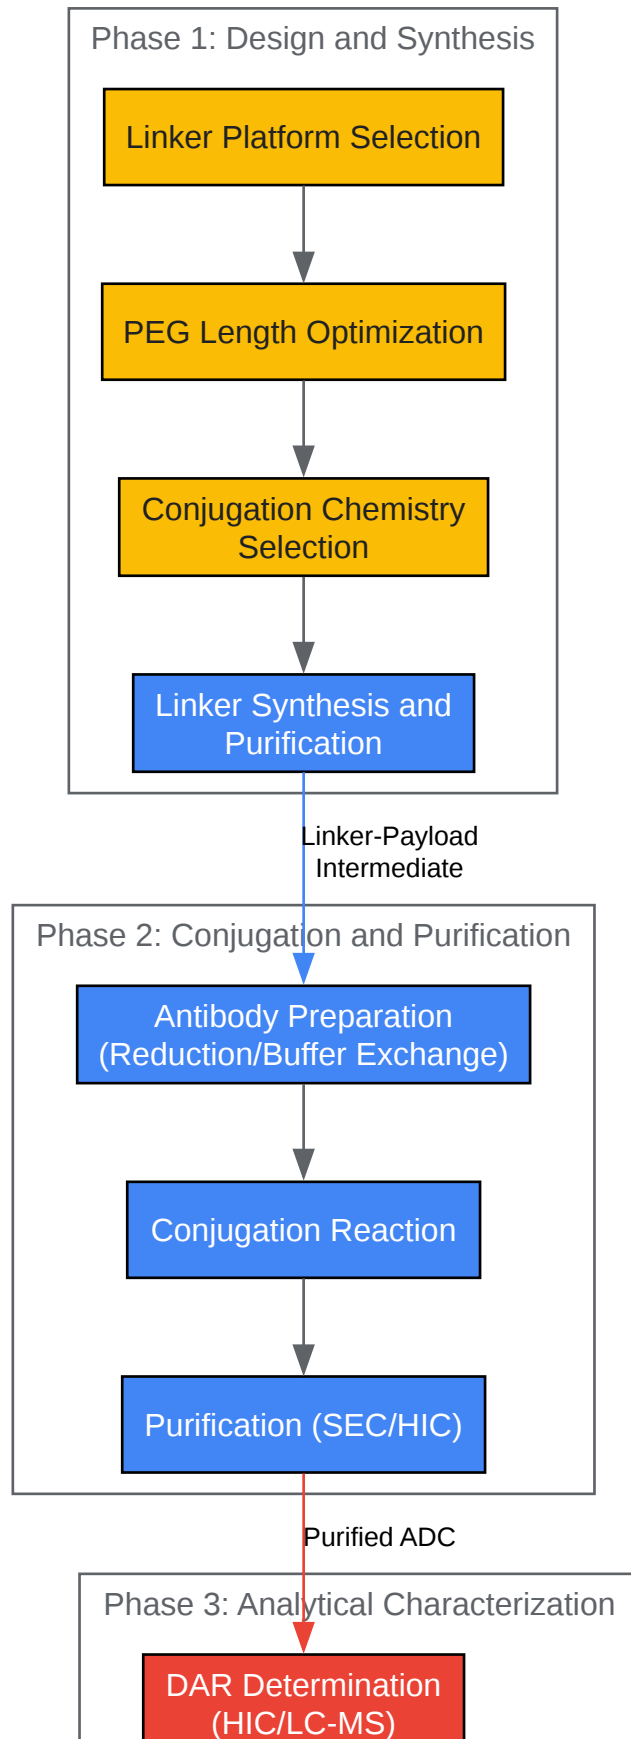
Phase 1: Design and Synthesis

Linker Platform Selection

PEG Length Optimization

Conjugation Chemistry Selection

Linker Synthesis and Purification

Linker-Payload Intermediate

Phase 2: Conjugation and Purification

Antibody Preparation (Reduction/Buffer Exchange)

Conjugation Reaction

Purification (SEC/HIC)

Purified ADC

Phase 3: Analytical Characterization

DAR Determination (HIC/LC-MS)